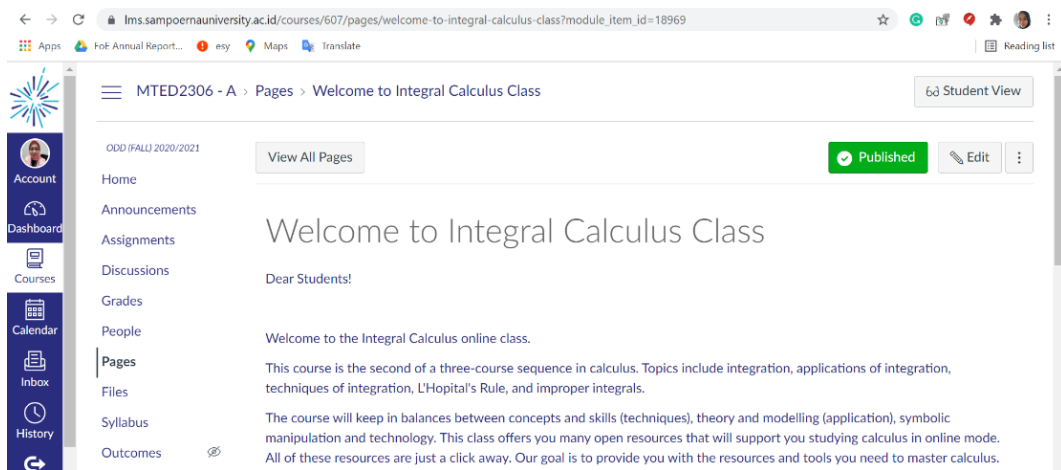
lms.sampoernauniversity.ac.id/courses/607/pages/welcome-to-integral-calculus-class?module_item_id=18969

Apps FoE Annual Report... esy Maps Translate Reading list

Account
Dashboard
Courses
Calendar
Inbox
History

MTED2306 - A > Pages > Welcome to Integral Calculus Class

Student View

ODD (FALL) 2020/2021
Home
Announcements
Assignments
Discussions
Grades
People
Pages
Files
Syllabus
Outcomes

View All Pages

Published Edit

Welcome to Integral Calculus Class

Dear Students!

Welcome to the Integral Calculus online class.

This course is the second of a three-course sequence in calculus. Topics include integration, applications of integration, techniques of integration, L'Hopital's Rule, and improper integrals.

The course will keep in balances between concepts and skills (techniques), theory and modelling (application), symbolic manipulation and technology. This class offers you many open resources that will support you studying calculus in online mode. All of these resources are just a click away. Our goal is to provide you with the resources and tools you need to master calculus.